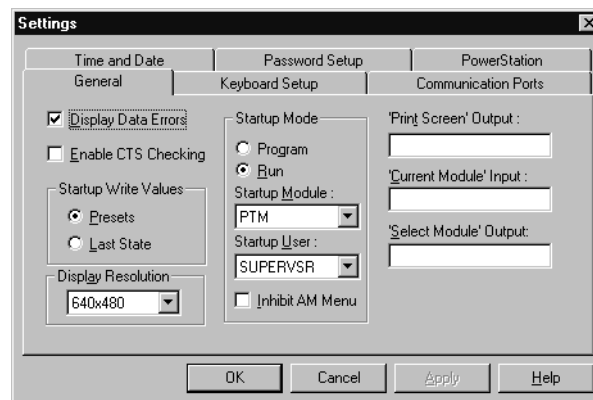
Settings

Time and Date
Password Setup
PowerStation
General
Keyboard Setup
Communication Ports

Display Data Errors
Enable CTS Checking

Startup Write Values
Presets
Last State

Display Resolution
640x480

Startup Mode
Program
Run
Startup Module :
PTM
Startup User :
SUPERVSR
Inhibit AM Menu

'Print Screen' Output :
'Current Module' Input :
'Select Module' Output:

OK
Cancel
Apply
Help